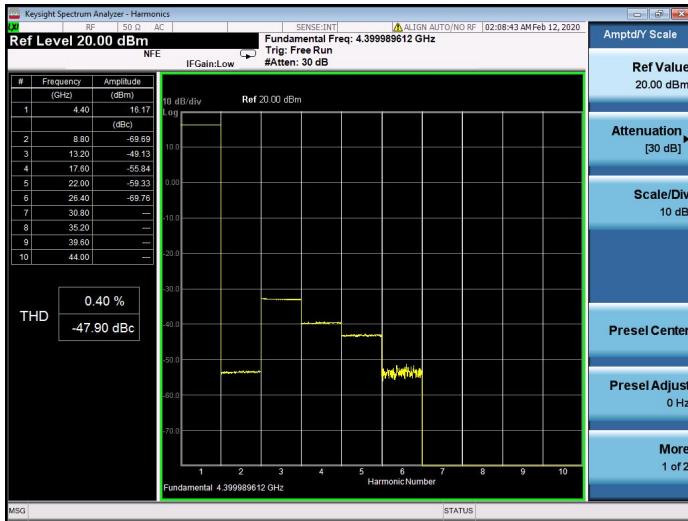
Keysight Spectrum Analyzer - Harmonics

RF 50 Ω AC SENSE:INT ALIGN AUTO/NO RF 02:08:43 AM Feb 12, 2020

Ref Level 20.00 dBm

NFE IFGain:Low

Fundamental Freq: 4.399989612 GHz
Trig: Free Run
#Atten: 30 dB

| # | Frequency (GHz) | Amplitude (dBm) |
|---|---|---|
| 1 | 4.40 | 16.17 |
| | | (dBc) |
| 2 | 8.80 | -69.69 |
| 3 | 13.20 | -49.13 |
| 4 | 17.60 | -55.84 |
| 5 | 22.00 | -59.33 |
| 6 | 26.40 | -69.76 |
| 7 | 30.80 | --- |
| 8 | 35.20 | --- |
| 9 | 39.60 | --- |
| 10 | 44.00 | --- |

THD 0.40 % -47.90 dBc

10 dB/div Log Ref 20.00 dBm

10.0
0.00
-10.0
-20.0
-30.0
-40.0
-50.0
-60.0
-70.0

1 2 3 4 5 6 7 8 9 10
Harmonic Number
Fundamental 4.399989612 GHz

Amptd/Y Scale

Ref Value
20.00 dBm

Attenuation
[30 dB]

Scale/Div
10 dB

Presel Center

Presel Adjust
0 Hz

More
1 of 2

MSG STATUS